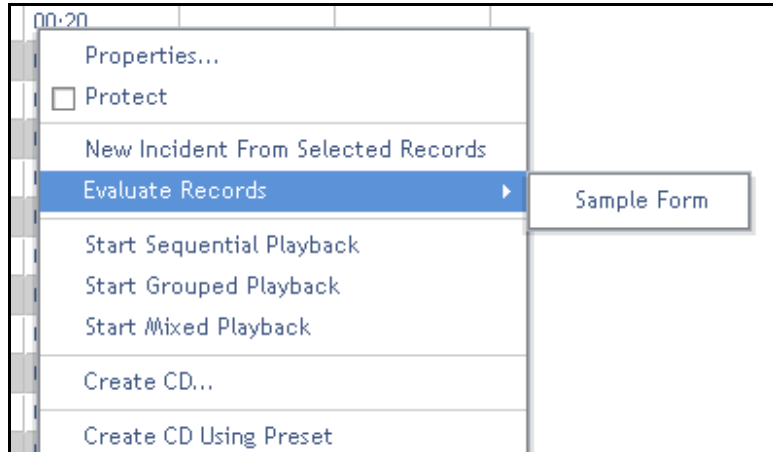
00:20

Properties...

Protect

New Incident From Selected Records

Evaluate Records

Sample Form

Start Sequential Playback

Start Grouped Playback

Start Mixed Playback

Create CD...

Create CD Using Preset